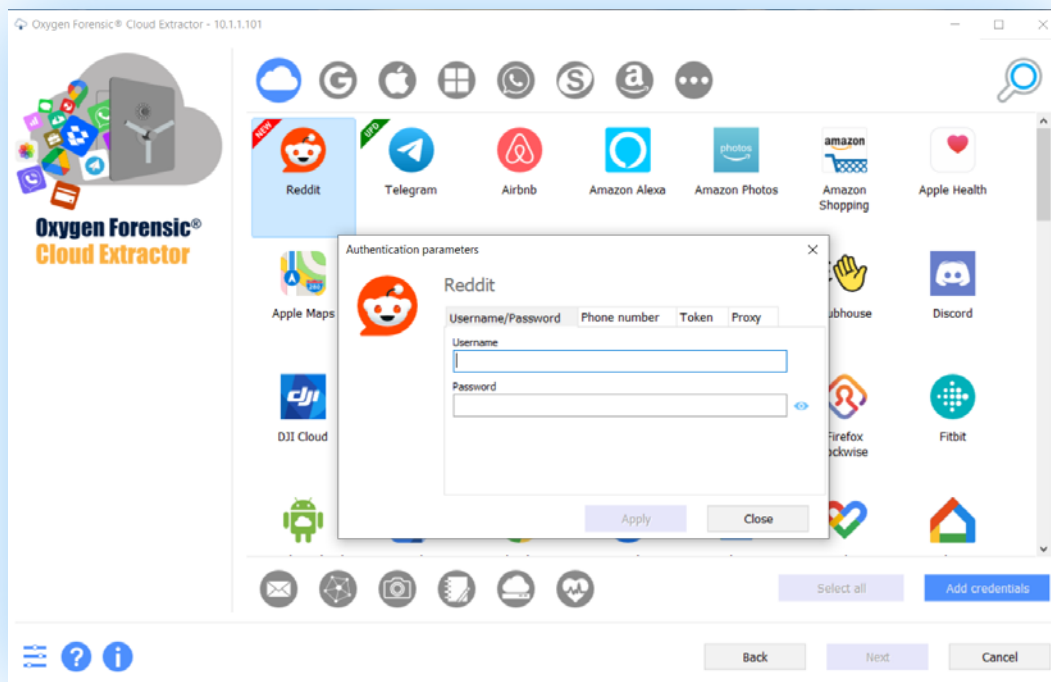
Oxygen Forensic® Cloud Extractor - 10.1.1.101

Oxygen Forensic®
Cloud Extractor

NEW
Reddit

UPD
Telegram

Airbnb

Amazon Alexa

photos
Amazon Photos

amazon
Amazon Shopping

Apple Health

Apple Maps

ubhouse

Discord

DJI Cloud

Firefox ockwise

Fitbit

Authentication parameters

Reddit

Username/Password | Phone number | Token | Proxy

Username

Password

Apply

Close

Select all

Add credentials

Back

Next

Cancel